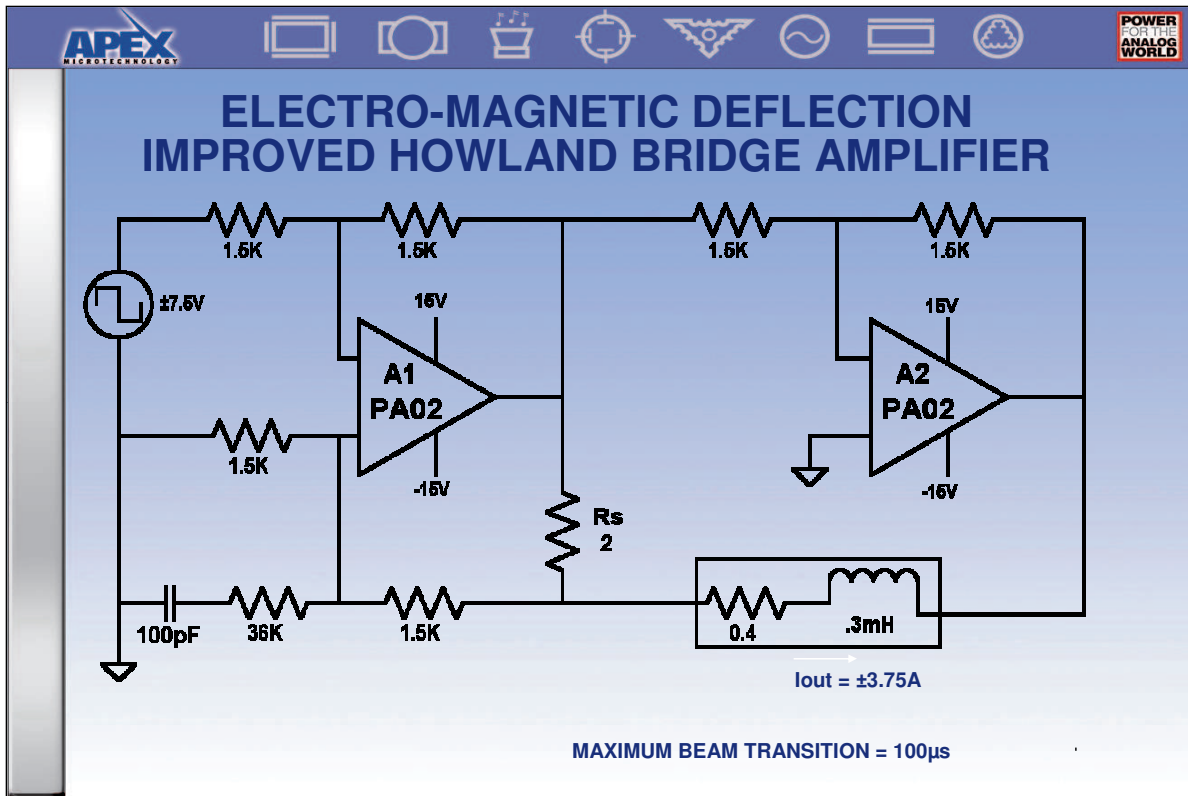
APEX
MICROTECHNOLOGY

POWER FOR THE ANALOG WORLD

ELECTRO-MAGNETIC DEFLECTION
IMPROVED HOWLAND BRIDGE AMPLIFIER

1.5K
1.5K
1.5K
1.5K
±7.5V
15V
15V
A1
PA02
A2
PA02
1.5K
-15V
-15V
Rs
2
100pF
36K
1.5K
0.4
.3mH
Iout = ±3.75A

MAXIMUM BEAM TRANSITION = 100µs